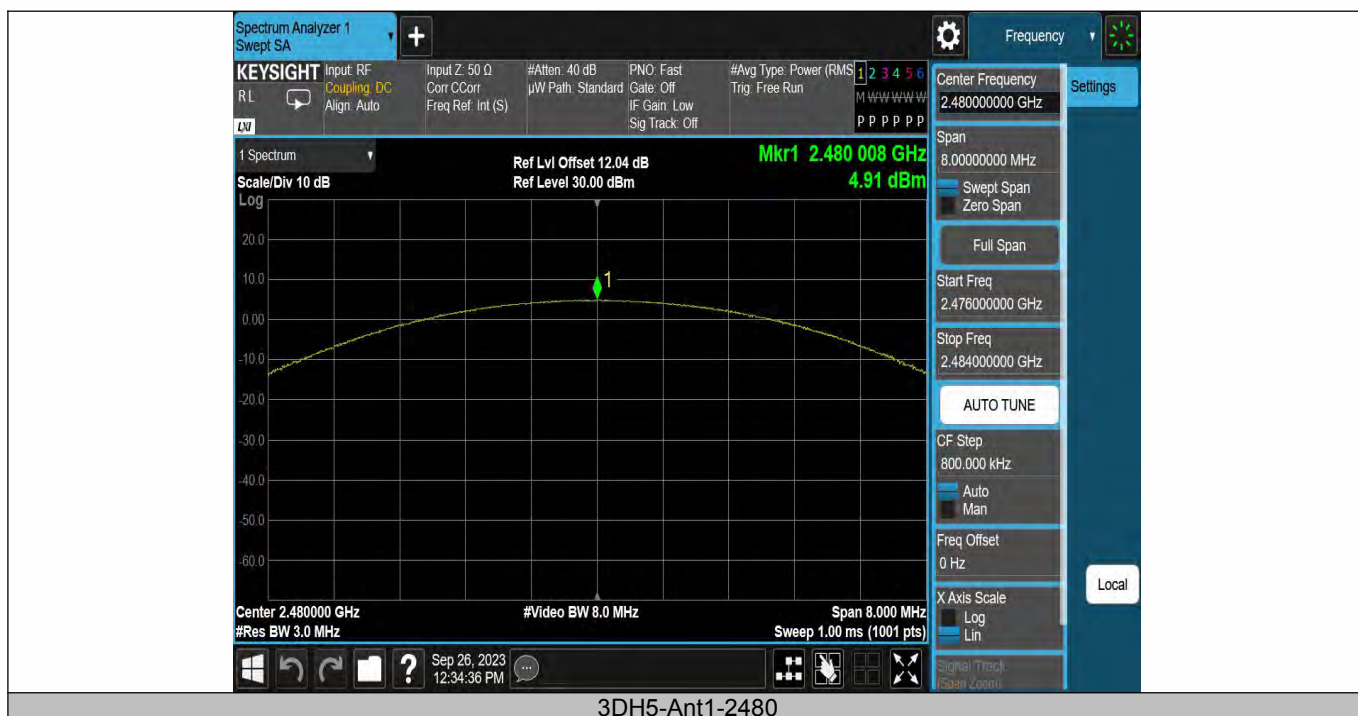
Spectrum Analyzer 1
Swept SA

Frequency

KEYSIGHT Input: RF
Coupling: DC
Align: Auto
RL
LXI

Input Z: 50 Ω
Corr CCorr
Freq Ref: Int (S)

#Atten: 40 dB
µW Path: Standard

PNO: Fast
Gate: Off
IF Gain: Low
Sig Track: Off

#Avg Type: Power (RMS
Trig: Free Run

1 2 3 4 5 6
M W W W W W
P P P P P P

Center Frequency
2.480000000 GHz

Settings

1 Spectrum

Ref Lvl Offset 12.04 dB
Ref Level 30.00 dBm

Mkr1 2.480 008 GHz
4.91 dBm

Scale/Div 10 dB
Log

20.0
10.0
0.00
-10.0
-20.0
-30.0
-40.0
-50.0
-60.0

1

Span
8.00000000 MHz
Swept Span
Zero Span

Full Span

Start Freq
2.476000000 GHz

Stop Freq
2.484000000 GHz

AUTO TUNE

CF Step
800.000 kHz
Auto
Man

Freq Offset
0 Hz

Local

X Axis Scale
Log
Lin

Signal Track
(Span Zoom)

Center 2.480000 GHz
#Res BW 3.0 MHz

#Video BW 8.0 MHz

Span 8.000 MHz
Sweep 1.00 ms (1001 pts)

Sep 26, 2023
12:34:36 PM

3DH5-Ant1-2480